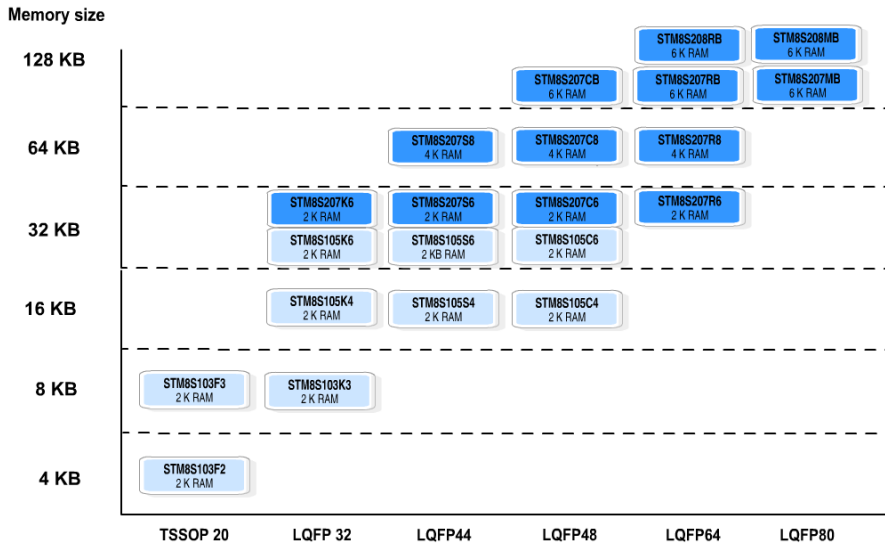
Memory size

128 KB

64 KB

32 KB

16 KB

8 KB

4 KB

STM8S208RB
6 K RAM

STM8S208MB
6 K RAM

STM8S207CB
6 K RAM

STM8S207RB
6 K RAM

STM8S207MB
6 K RAM

STM8S207S8
4 K RAM

STM8S207C8
4 K RAM

STM8S207R8
4 K RAM

STM8S207K6
2 K RAM

STM8S207S6
2 K RAM

STM8S207C6
2 K RAM

STM8S207R6
2 K RAM

STM8S105K6
2 K RAM

STM8S105S6
2 KB RAM

STM8S105C6
2 K RAM

STM8S105K4
2 K RAM

STM8S105S4
2 K RAM

STM8S105C4
2 K RAM

STM8S103F3
2 K RAM

STM8S103K3
2 K RAM

STM8S103F2
2 K RAM

TSSOP 20

LQFP 32

LQFP44

LQFP48

LQFP64

LQFP80